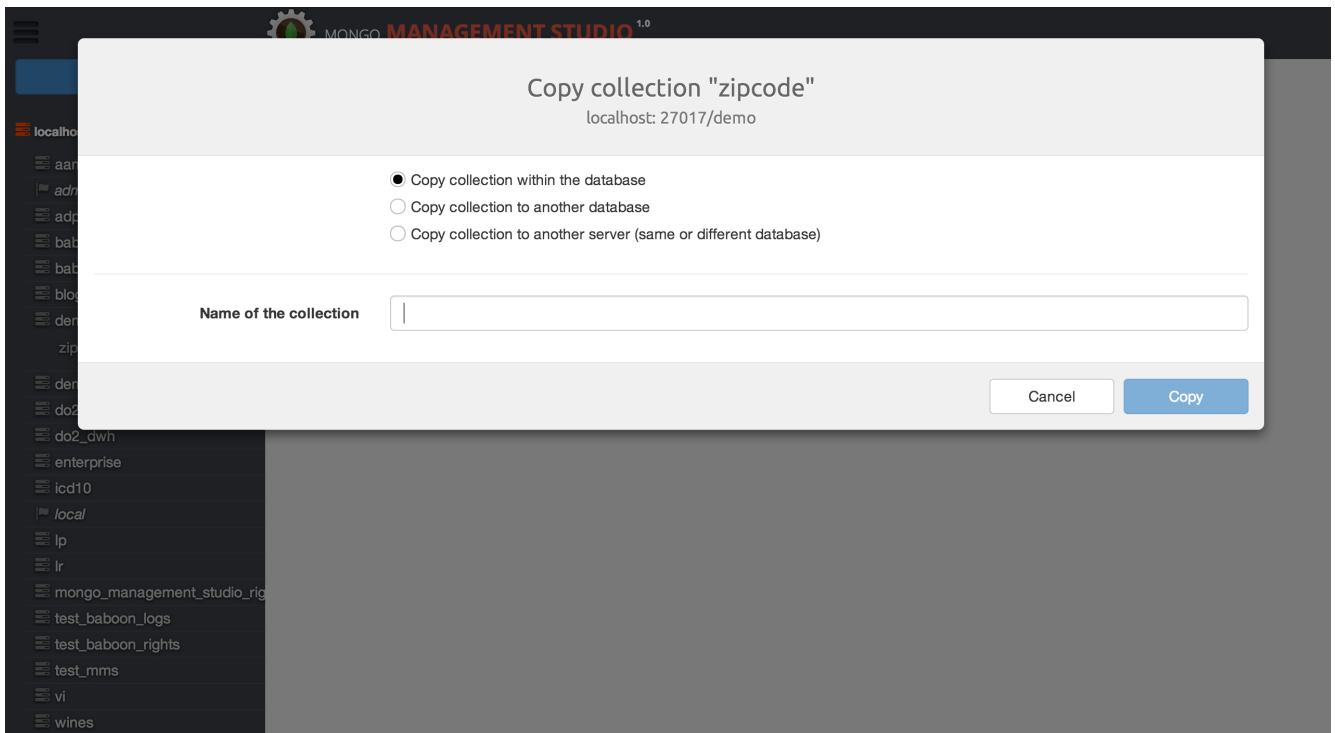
MONGO MANAGEMENT STUDIO 1.0

localho
aar
adn
adp
bab
bab
blog
der
zip
der
do2
do2_dwh
enterprise
icd10
local
lp
lr
mongo_management_studio_rig
test_baboon_logs
test_baboon_rights
test_mms
vi
wines

Copy collection "zipcode"
localhost: 27017/demo

Copy collection within the database
Copy collection to another database
Copy collection to another server (same or different database)

Name of the collection

Cancel
Copy